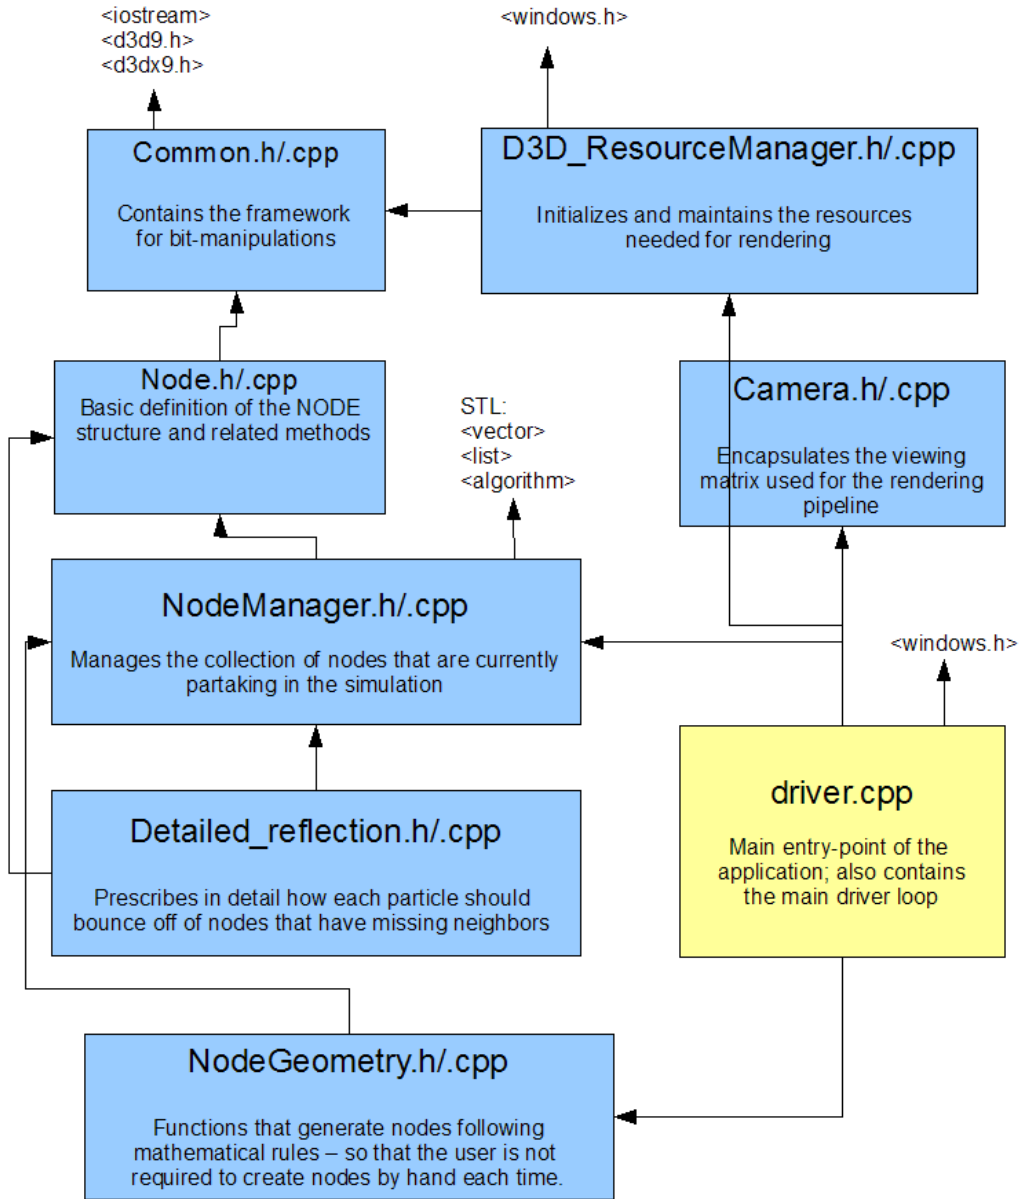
<iostream>
<d3d9.h>
<d3dx9.h>

<windows.h>

Common.h/.cpp

Contains the framework for bit-manipulations

D3D_ResourceManager.h/.cpp

Initializes and maintains the resources needed for rendering

Node.h/.cpp
Basic definition of the NODE structure and related methods

STL:
<vector>
<list>
<algorithm>

Camera.h/.cpp

Encapsulates the viewing matrix used for the rendering pipeline

NodeManager.h/.cpp

Manages the collection of nodes that are currently partaking in the simulation

<windows.h>

driver.cpp

Main entry-point of the application; also contains the main driver loop

Detailed_reflection.h/.cpp

Prescribes in detail how each particle should bounce off of nodes that have missing neighbors

NodeGeometry.h/.cpp

Functions that generate nodes following mathematical rules – so that the user is not required to create nodes by hand each time.